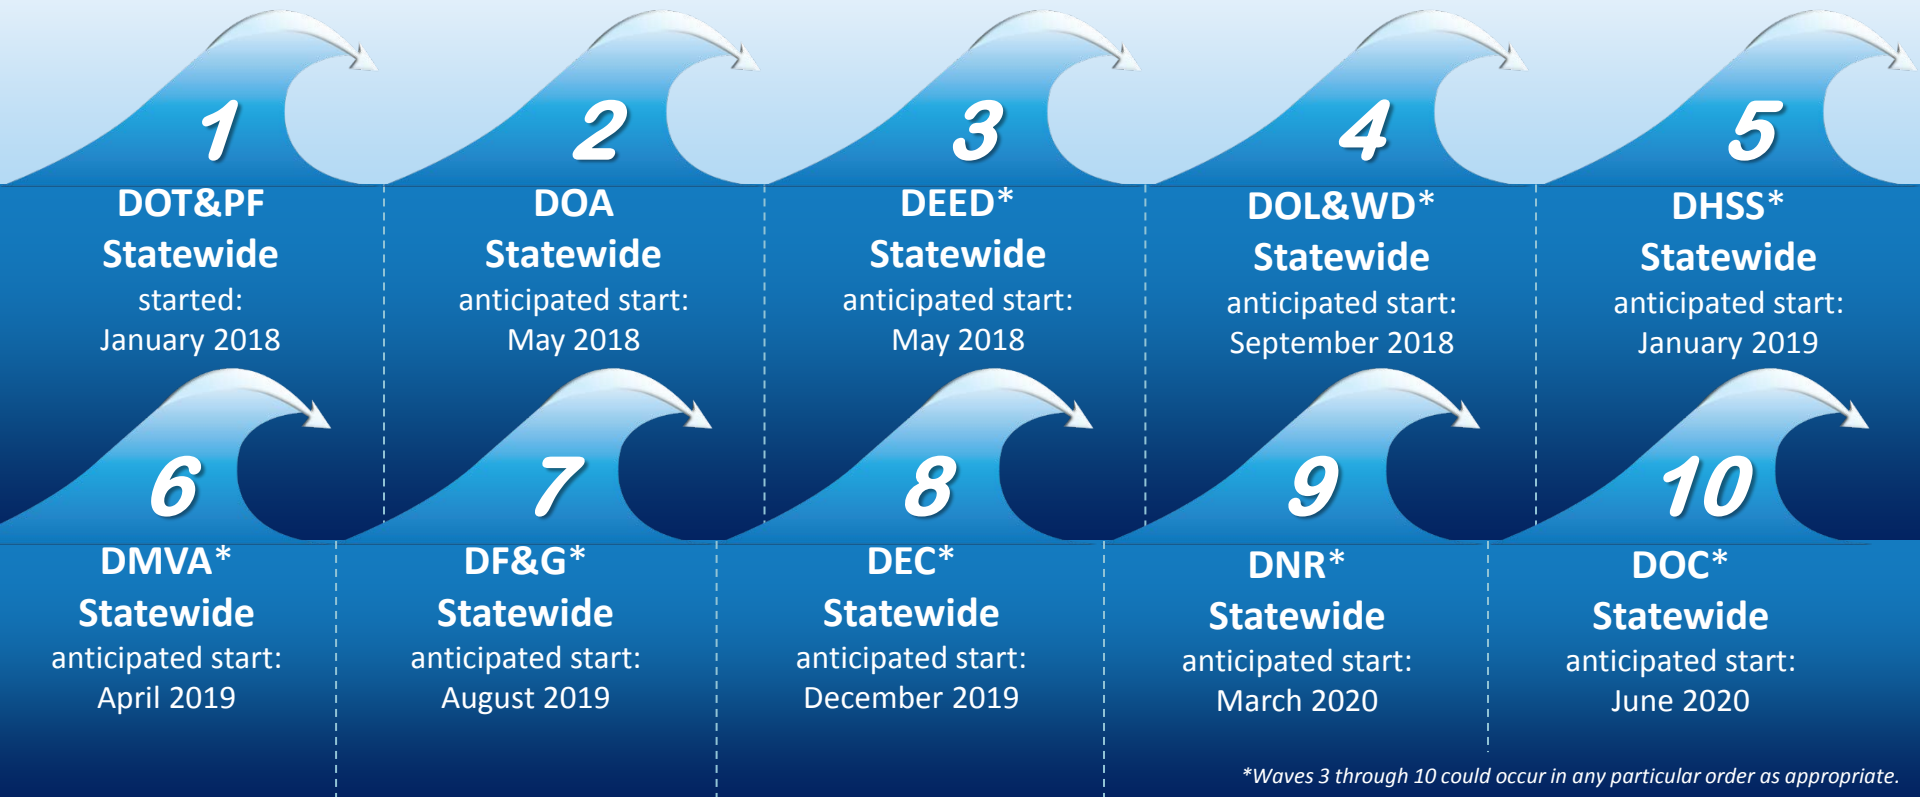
1
DOT&PF
Statewide
started:
January 2018

2
DOA
Statewide
anticipated start:
May 2018

3
DEED*
Statewide
anticipated start:
May 2018

4
DOL&WD*
Statewide
anticipated start:
September 2018

5
DHSS*
Statewide
anticipated start:
January 2019

6
DMVA*
Statewide
anticipated start:
April 2019

7
DF&G*
Statewide
anticipated start:
August 2019

8
DEC*
Statewide
anticipated start:
December 2019

9
DNR*
Statewide
anticipated start:
March 2020

10
DOC*
Statewide
anticipated start:
June 2020

*Waves 3 through 10 could occur in any particular order as appropriate.